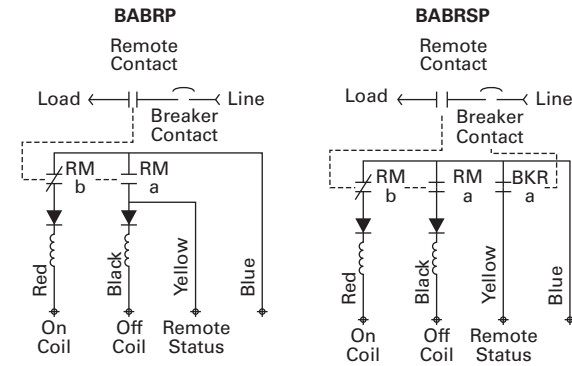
BABRP

Remote Contact

Load

Line

Breaker Contact

RM b

RM a

Red

Black

Yellow

Blue

On Coil

Off Coil

Remote Status

BABRSP

Remote Contact

Load

Line

Breaker Contact

RM b

RM a

BKR a

Red

Black

Yellow

Blue

On Coil

Off Coil

Remote Status